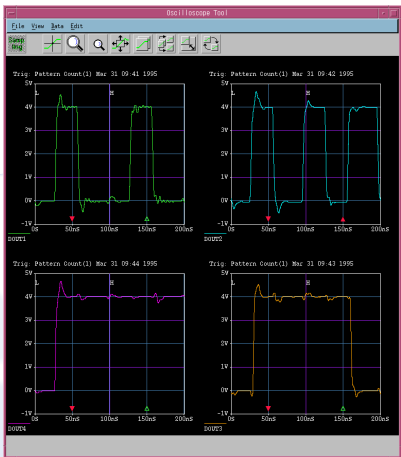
Oscilloscope Tool

File View Data Edit

Save Img

Trig: Pattern Count(1) Mar 31 09:41 1995

5V
4V
3V
2V
1V
0V
-1V
L
H
0S 50nS 100nS 150nS 200nS
DOUT1

Trig: Pattern Count(1) Mar 31 09:42 1995

5V
4V
3V
2V
1V
0V
-1V
L
H
0S 50nS 100nS 150nS 200nS
DOUT2

Trig: Pattern Count(1) Mar 31 09:44 1995

5V
4V
3V
2V
1V
0V
-1V
L
H
0S 50nS 100nS 150nS 200nS
DOUT4

Trig: Pattern Count(1) Mar 31 09:43 1995

5V
4V
3V
2V
1V
0V
-1V
L
H
0S 50nS 100nS 150nS 200nS
DOUT3